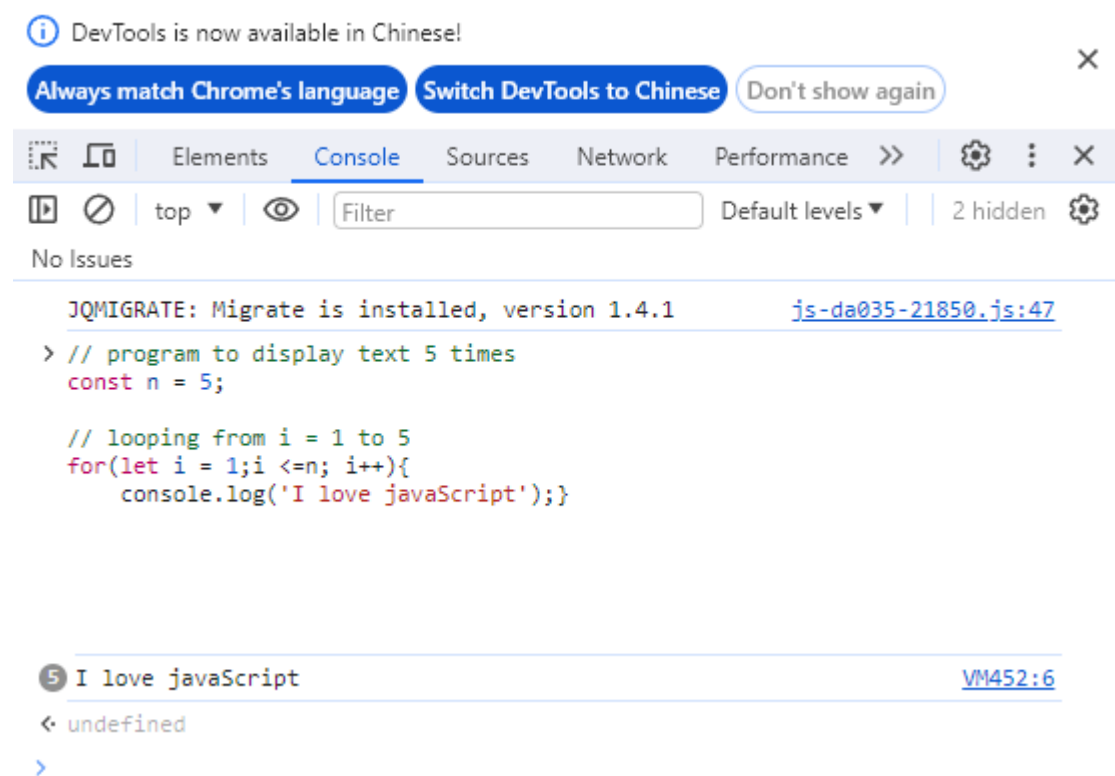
DevTools is now available in Chinese!

Always match Chrome's language Switch DevTools to Chinese Don't show again

Elements Console Sources Network Performance >>

top Filter Default levels 2 hidden

No Issues

JQMIGRATE: Migrate is installed, version 1.4.1 js-da035-21850.js:47

> // program to display text 5 times
const n = 5;

// looping from i = 1 to 5
for(let i = 1;i <=n; i++){
    console.log('I love javaScript');}

5 I love javaScript VM452:6

undefined

>